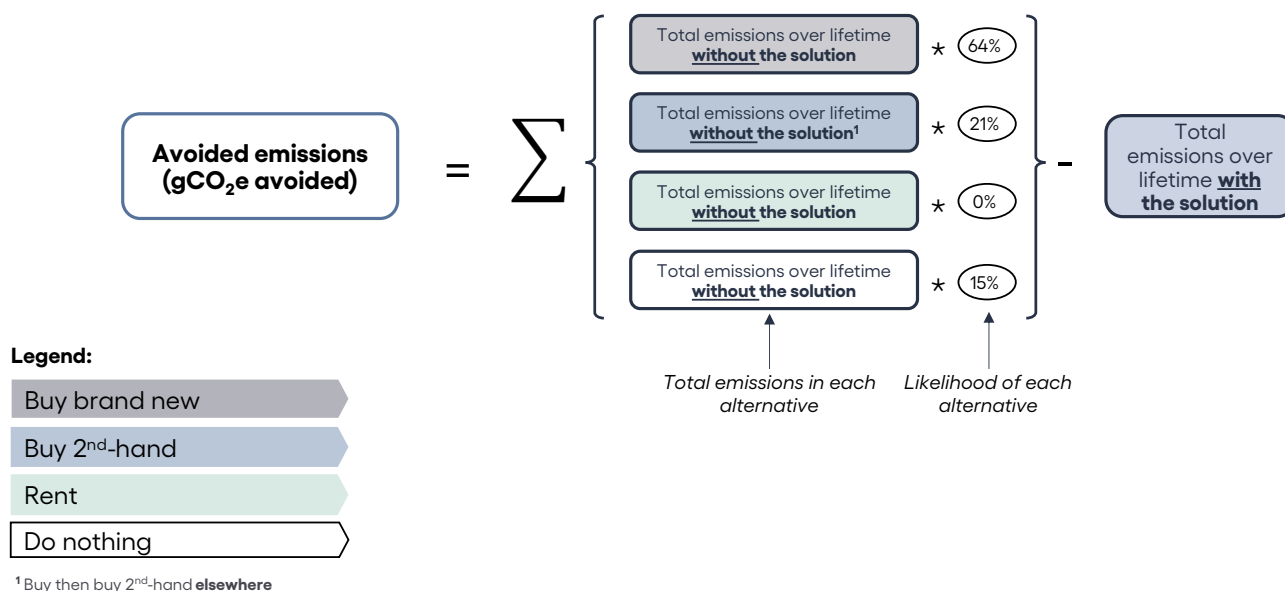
Avoided emissions ($gCO_2e$ avoided)

= $\sum$

Total emissions over lifetime **without the solution** * 64%

Total emissions over lifetime **without the solution**$^1$ * 21%

Total emissions over lifetime **without the solution** * 0%

Total emissions over lifetime **without the solution** * 15%

-

Total emissions over lifetime **with the solution**

*Total emissions in each alternative*

*Likelihood of each alternative*

**Legend:**

Buy brand new

Buy 2$^{nd}$-hand

Rent

Do nothing

$^1$ Buy then buy 2$^{nd}$-hand **elsewhere**